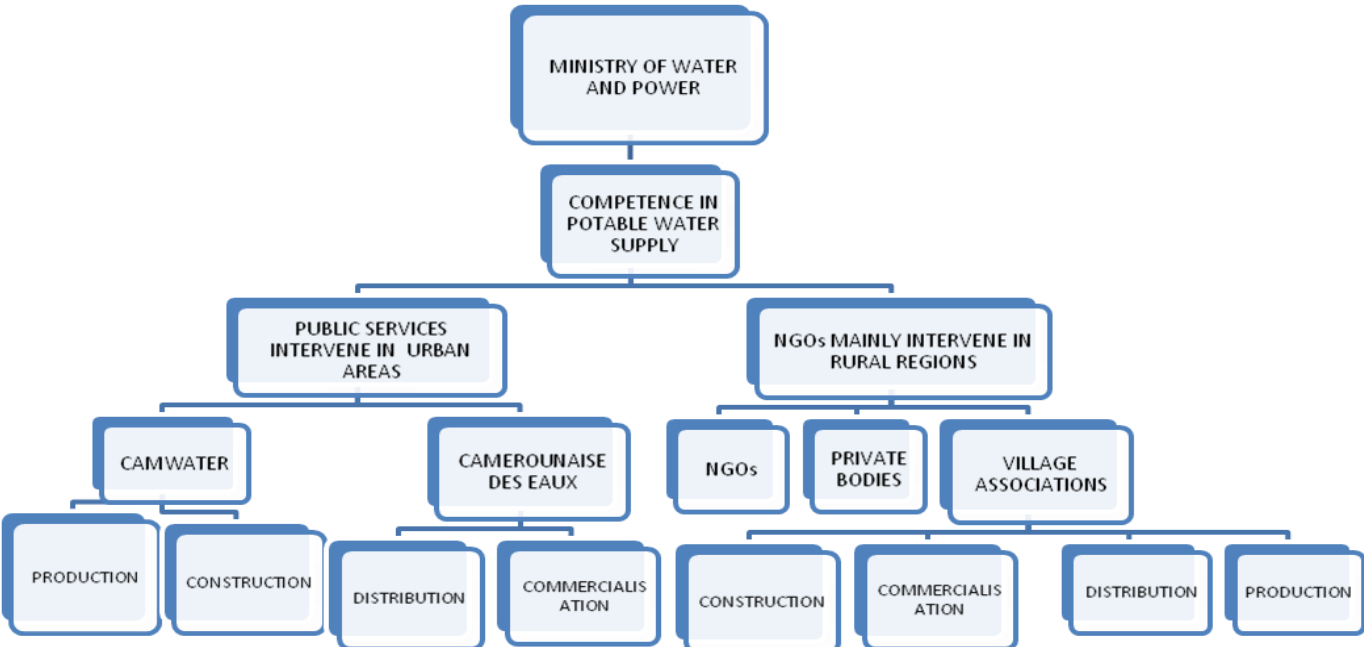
MINISTRY OF WATER AND POWER

COMPETENCE IN POTABLE WATER SUPPLY

PUBLIC SERVICES INTERVENE IN URBAN AREAS

NGOs MAINLY INTERVENE IN RURAL REGIONS

CAMWATER

CAMEROUNAISE DES EAUX

NGOs

PRIVATE BODIES

VILLAGE ASSOCIATIONS

PRODUCTION

CONSTRUCTION

DISTRIBUTION

COMMERCIALISATION

CONSTRUCTION

COMMERCIALISATION

DISTRIBUTION

PRODUCTION